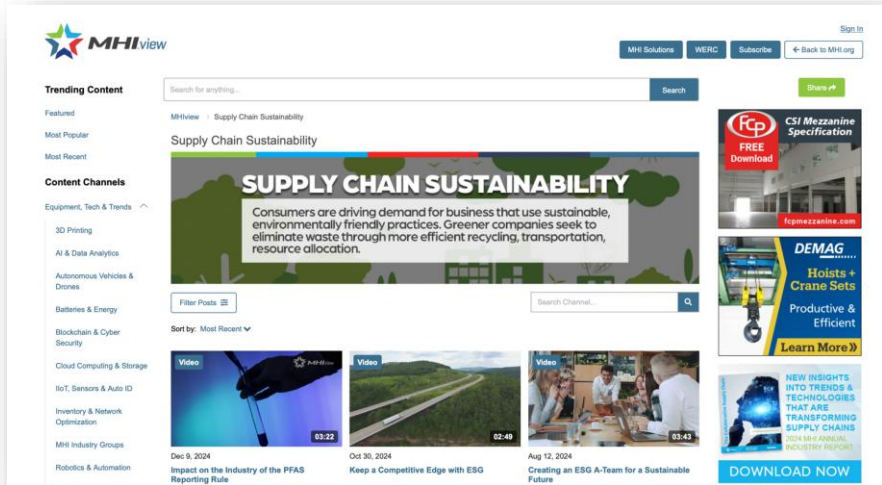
MHIview

Sign In

MHI Solutions | WERC | Subscribe | Back to MHI.org

Trending Content

Featured

Most Popular

Most Recent

Content Channels

Equipment, Tech & Trends

3D Printing

AI & Data Analytics

Autonomous Vehicles & Drones

Batteries & Energy

Blockchain & Cyber Security

Cloud Computing & Storage

IIoT, Sensors & Auto ID

Inventory & Network Optimization

MHI Industry Groups

Robotics & Automation

Search for anything... Search

Share

MHIview › Supply Chain Sustainability

Supply Chain Sustainability

SUPPLY CHAIN SUSTAINABILITY

Consumers are driving demand for business that use sustainable, environmentally friendly practices. Greener companies seek to eliminate waste through more efficient recycling, transportation, resource allocation.

Filter Posts

Search Channel...

Sort by: Most Recent

Video
MHIview
03:22
Dec 9, 2024
Impact on the Industry of the PFAS Reporting Rule

Video
02:49
Oct 30, 2024
Keep a Competitive Edge with ESG

Video
03:43
Aug 12, 2024
Creating an ESG A-Team for a Sustainable Future

FCP
FREE Download
CSI Mezzanine Specification
fcpmezzanine.com

DEMAG
Hoists + Crane Sets
Productive & Efficient
Learn More

NEW INSIGHTS INTO TRENDS & TECHNOLOGIES THAT ARE TRANSFORMING SUPPLY CHAINS
2024 MHI ANNUAL INDUSTRY REPORT
DOWNLOAD NOW